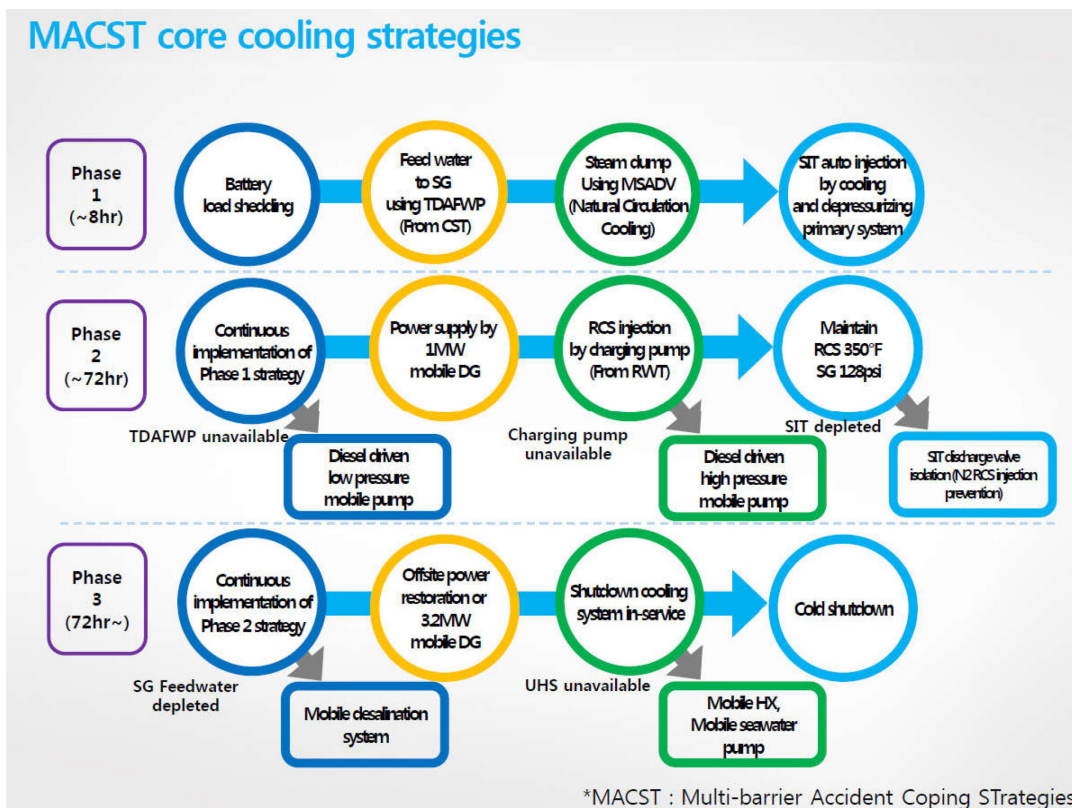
MACST core cooling strategies

Phase 1 (~8hr)

Battery load shedding

Feed water to SG using TDAFWP (From CST)

Steam dump Using MSADV (Natural Circulation Cooling)

SIT auto injection by cooling and depressurizing primary system

Phase 2 (~72hr)

Continuous implementation of Phase 1 strategy

Power supply by 1MW mobile DG

RCS injection by charging pump (From RWT)

Maintain RCS 350°F SG 128psi

TDAFWP unavailable

Diesel driven low pressure mobile pump

Charging pump unavailable

Diesel driven high pressure mobile pump

SIT depleted

SIT discharge valve isolation (N2 RCS injection prevention)

Phase 3 (72hr~)

Continuous implementation of Phase 2 strategy

Offsite power restoration or 3.2MW mobile DG

Shutdown cooling system in-service

Cold shutdown

SG Feedwater depleted

Mobile desalination system

UHS unavailable

Mobile HX, Mobile seawater pump

*MACST : Multi-barrier Accident Coping STrategies